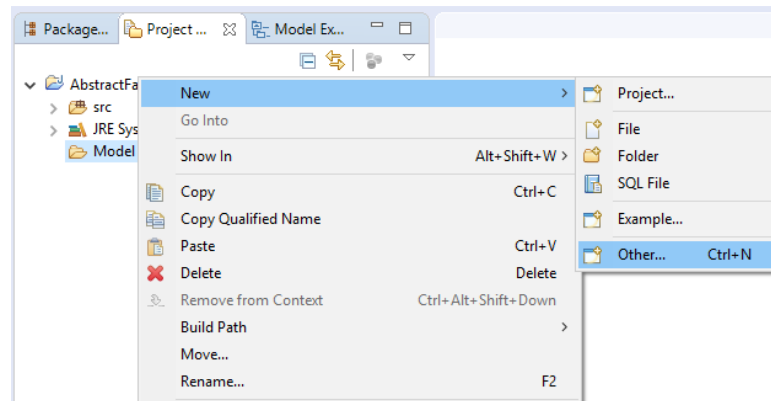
Package... Project ... Model Ex...

AbstractFa
src
JRE Sys
Model

New
Go Into
Show In Alt+Shift+W
Copy Ctrl+C
Copy Qualified Name
Paste Ctrl+V
Delete Delete
Remove from Context Ctrl+Alt+Shift+Down
Build Path
Move...
Rename... F2

Project...
File
Folder
SQL File
Example...
Other... Ctrl+N